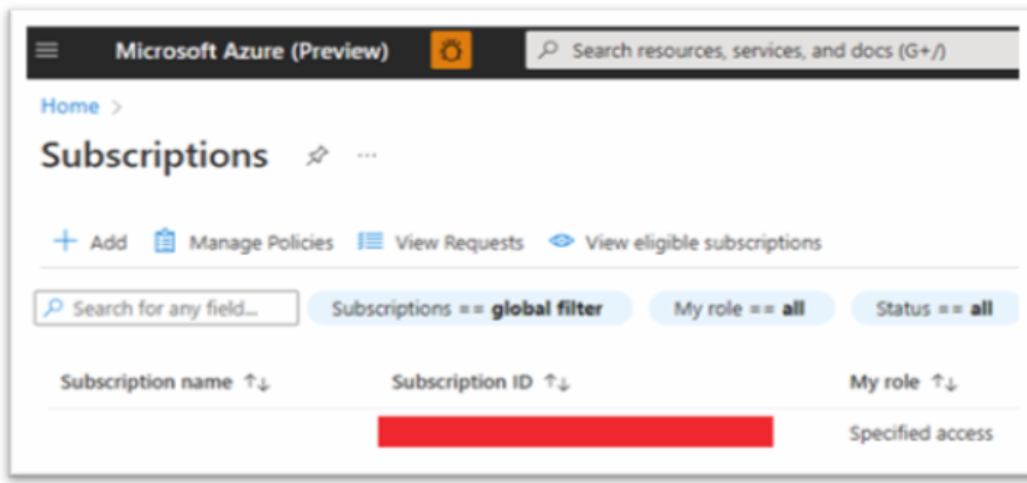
Microsoft Azure (Preview)

Search resources, services, and docs (G+/)

Home >

Subscriptions

+ Add Manage Policies View Requests View eligible subscriptions

Search for any field...

Subscriptions == **global filter**

My role == **all**

Status == **all**

| Subscription name ↑↓ | Subscription ID ↑↓ | My role ↑↓ |
|---|---|---|
| | | Specified access |